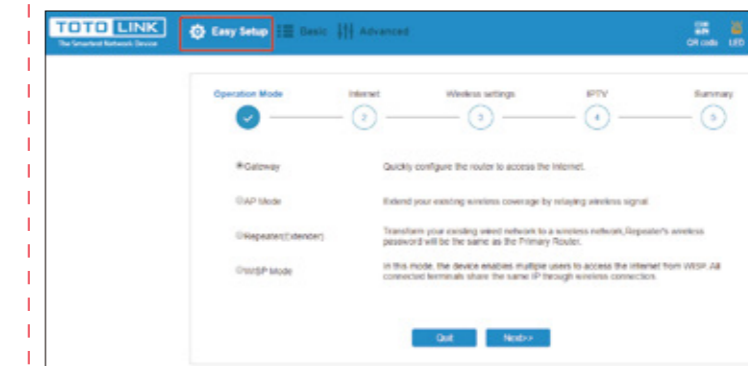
TOTO LINK
The Smartest Network Device

Easy Setup
Basic
Advanced
QR code
LED

Operation Mode
Internet
Wireless settings
IPTV
Summary
2
3
4
5

Gateway
Quickly configure the router to access the Internet.

AP Mode
Extend your existing wireless coverage by relaying wireless signal.

Repeater(Extender)
Transform your existing wired network to a wireless network,Repeater's wireless password will be the same as the Primary Router.

WISP Mode
In this mode, the device enables multiple users to access the internet from WISP. All connected terminals share the same IP through wireless connection.

Quit
Next>>